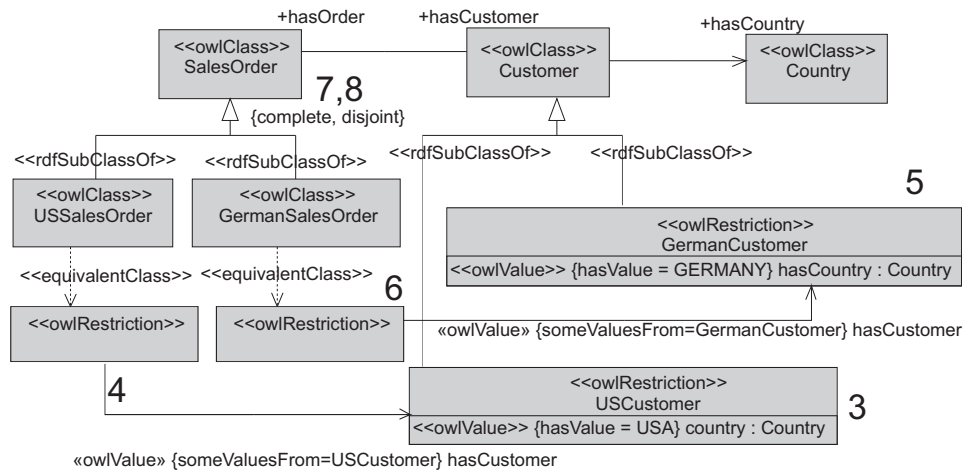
+hasOrder

+hasCustomer

+hasCountry

<<owlClass>>
SalesOrder

<<owlClass>>
Customer

<<owlClass>>
Country

7,8

{complete, disjoint}

<<rdfSubClassOf>>

<<rdfSubClassOf>>

<<rdfSubClassOf>>

<<rdfSubClassOf>>

<<owlClass>>
USSalesOrder

<<owlClass>>
GermanSalesOrder

5

<<owlRestriction>>
GermanCustomer

<<owlValue>> {hasValue = GERMANY} hasCountry : Country

<<equivalentClass>>

<<equivalentClass>>

6

<<owlRestriction>>

<<owlRestriction>>

«owlValue» {someValuesFrom=GermanCustomer} hasCustomer

4

<<owlRestriction>>
USCustomer

<<owlValue>> {hasValue = USA} country : Country

3

«owlValue» {someValuesFrom=USCustomer} hasCustomer